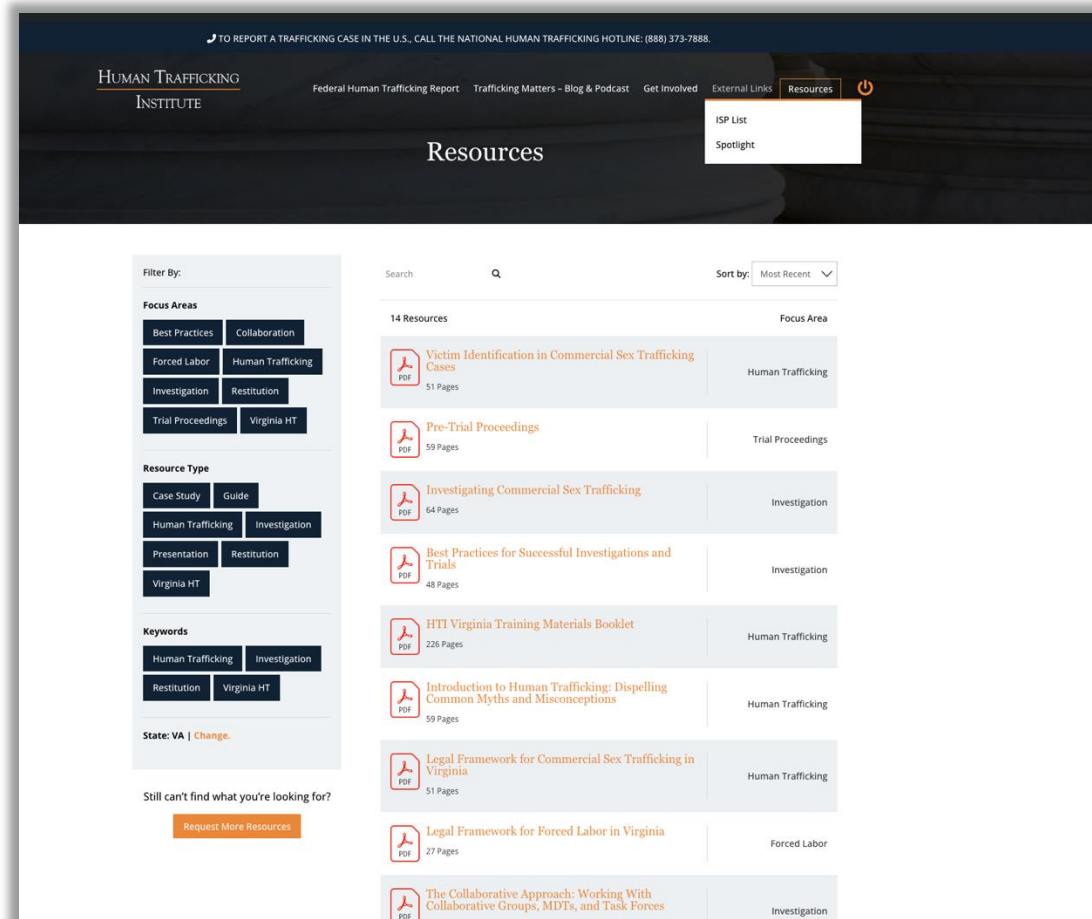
TO REPORT A TRAFFICKING CASE IN THE U.S., CALL THE NATIONAL HUMAN TRAFFICKING HOTLINE: (888) 373-7888.

HUMAN TRAFFICKING INSTITUTE

Federal Human Trafficking Report Trafficking Matters – Blog & Podcast Get Involved External Links Resources

ISP List
Spotlight

Resources

Filter By:

Focus Areas

Best Practices Collaboration Forced Labor Human Trafficking Investigation Restitution Trial Proceedings Virginia HT

Resource Type

Case Study Guide Human Trafficking Investigation Presentation Restitution Virginia HT

Keywords

Human Trafficking Investigation Restitution Virginia HT

State: VA | Change.

Still can't find what you're looking for?

Request More Resources

Search

Sort by: Most Recent

14 Resources Focus Area

PDF Victim Identification in Commercial Sex Trafficking Cases
51 Pages
Human Trafficking

PDF Pre-Trial Proceedings
59 Pages
Trial Proceedings

PDF Investigating Commercial Sex Trafficking
64 Pages
Investigation

PDF Best Practices for Successful Investigations and Trials
48 Pages
Investigation

PDF HTI Virginia Training Materials Booklet
226 Pages
Human Trafficking

PDF Introduction to Human Trafficking: Dispelling Common Myths and Misconceptions
59 Pages
Human Trafficking

PDF Legal Framework for Commercial Sex Trafficking in Virginia
51 Pages
Human Trafficking

PDF Legal Framework for Forced Labor in Virginia
27 Pages
Forced Labor

PDF The Collaborative Approach: Working With Collaborative Groups, MDTs, and Task Forces
Investigation